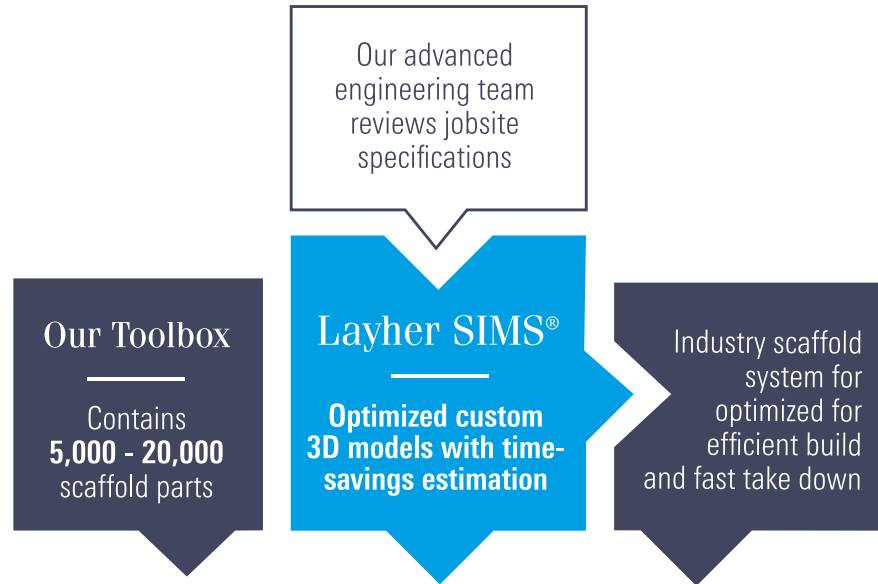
Our advanced engineering team reviews jobsite specifications

Our Toolbox

Contains **5,000 - 20,000** scaffold parts

Layher SIMS®

**Optimized custom 3D models with time-savings estimation**

Industry scaffold system for optimized for efficient build and fast take down